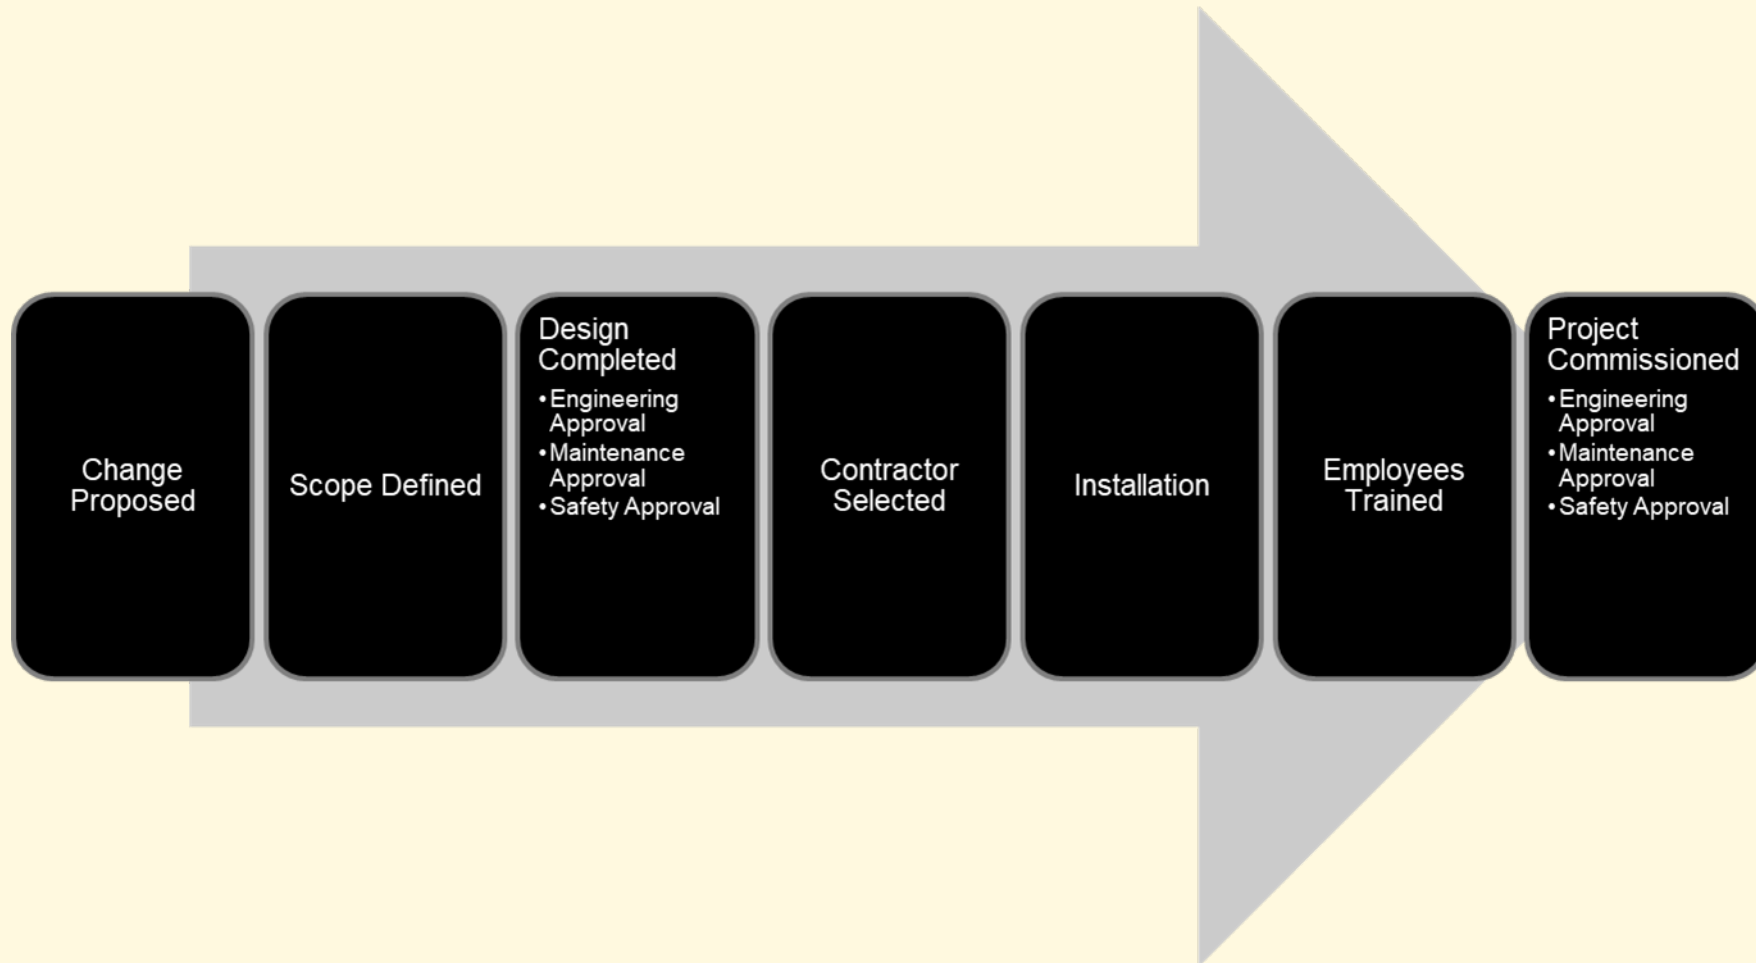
Change Proposed

Scope Defined

Design Completed
• Engineering Approval
• Maintenance Approval
• Safety Approval

Contractor Selected

Installation

Employees Trained

Project Commissioned
• Engineering Approval
• Maintenance Approval
• Safety Approval